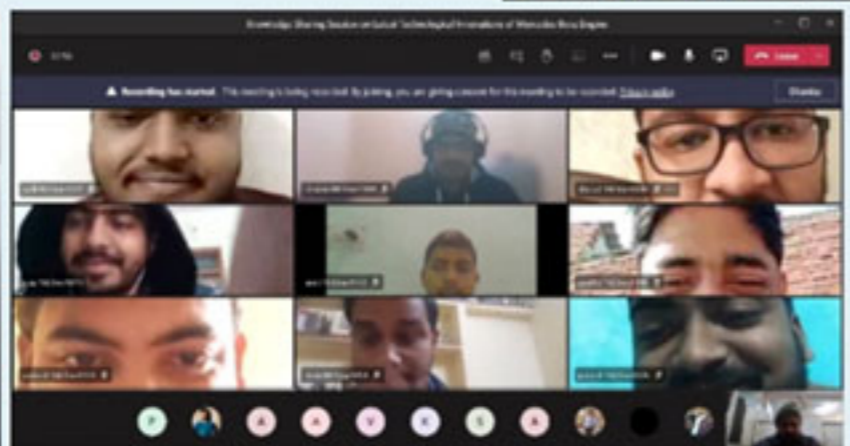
Knowledge Sharing Session on Latest Technological Innovations of Mercedes Benz Engine

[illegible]

Leave

Recording has started. This meeting is being recorded. By joining, you are giving consent for this meeting to be recorded. Privacy policy

Dismiss

P A A V K S A